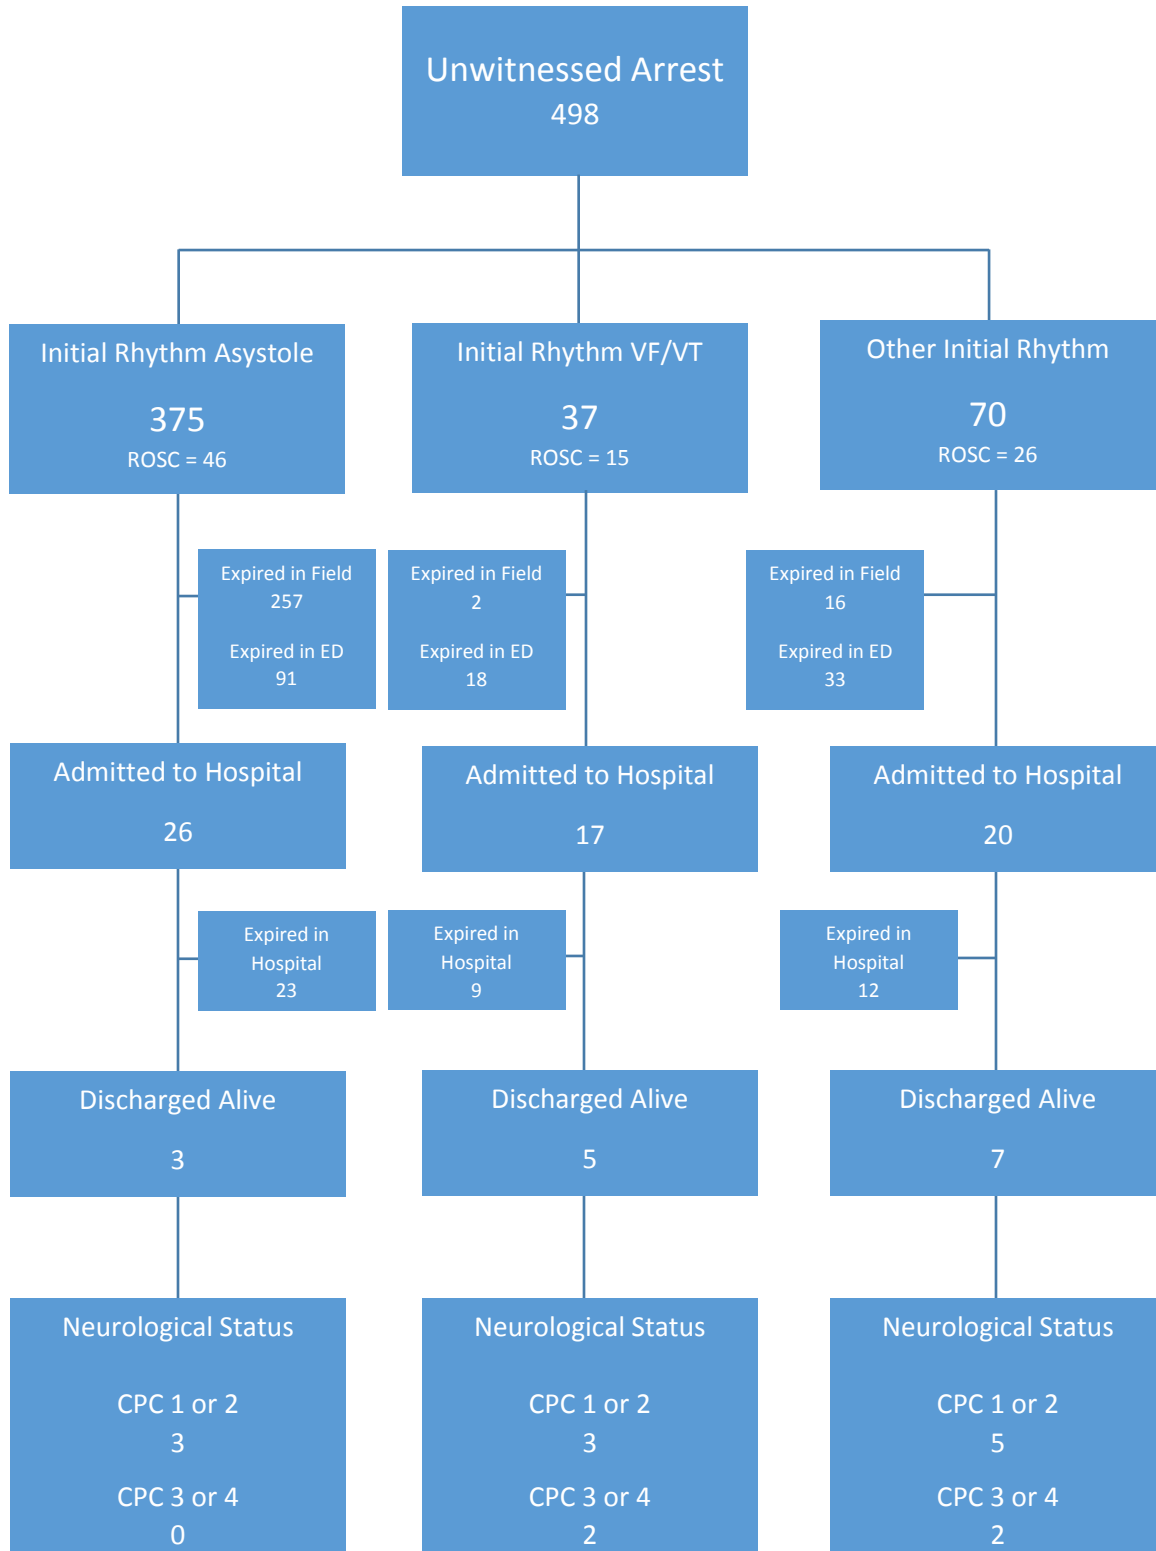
Unwitnessed Arrest
498

Initial Rhythm Asystole

375
ROSC = 46

Initial Rhythm VF/VT

37
ROSC = 15

Other Initial Rhythm

70
ROSC = 26

Expired in Field
257

Expired in ED
91

Expired in Field
2

Expired in ED
18

Expired in Field
16

Expired in ED
33

Admitted to Hospital

26

Admitted to Hospital

17

Admitted to Hospital

20

Expired in Hospital
23

Expired in Hospital
9

Expired in Hospital
12

Discharged Alive

3

Discharged Alive

5

Discharged Alive

7

Neurological Status

CPC 1 or 2
3

CPC 3 or 4
0

Neurological Status

CPC 1 or 2
3

CPC 3 or 4
2

Neurological Status

CPC 1 or 2
5

CPC 3 or 4
2